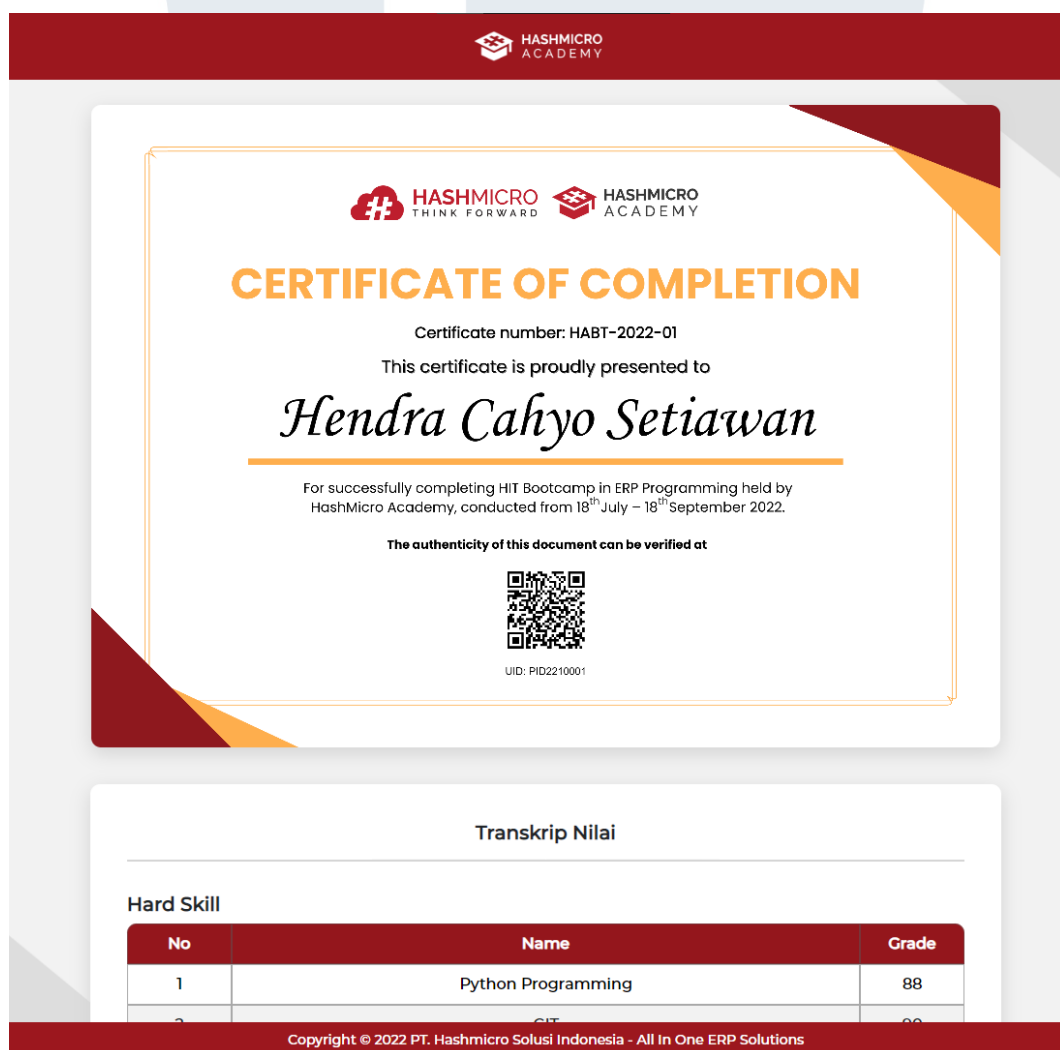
HASHMICRO ACADEMY

HASHMICRO THINK FORWARD HASHMICRO ACADEMY

CERTIFICATE OF COMPLETION

Certificate number: HABT-2022-01

This certificate is proudly presented to

Hendra Cahyo Setiawan

For successfully completing HIT Bootcamp in ERP Programming held by HashMicro Academy, conducted from 18$^{th}$ July – 18$^{th}$ September 2022.

The authenticity of this document can be verified at

UID: PID2210001

Transkrip Nilai

Hard Skill

| No | Name | Grade |
|---|---|---|
| 1 | Python Programming | 88 |
| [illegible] | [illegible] | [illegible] |

Copyright © 2022 PT. Hashmicro Solusi Indonesia - All In One ERP Solutions